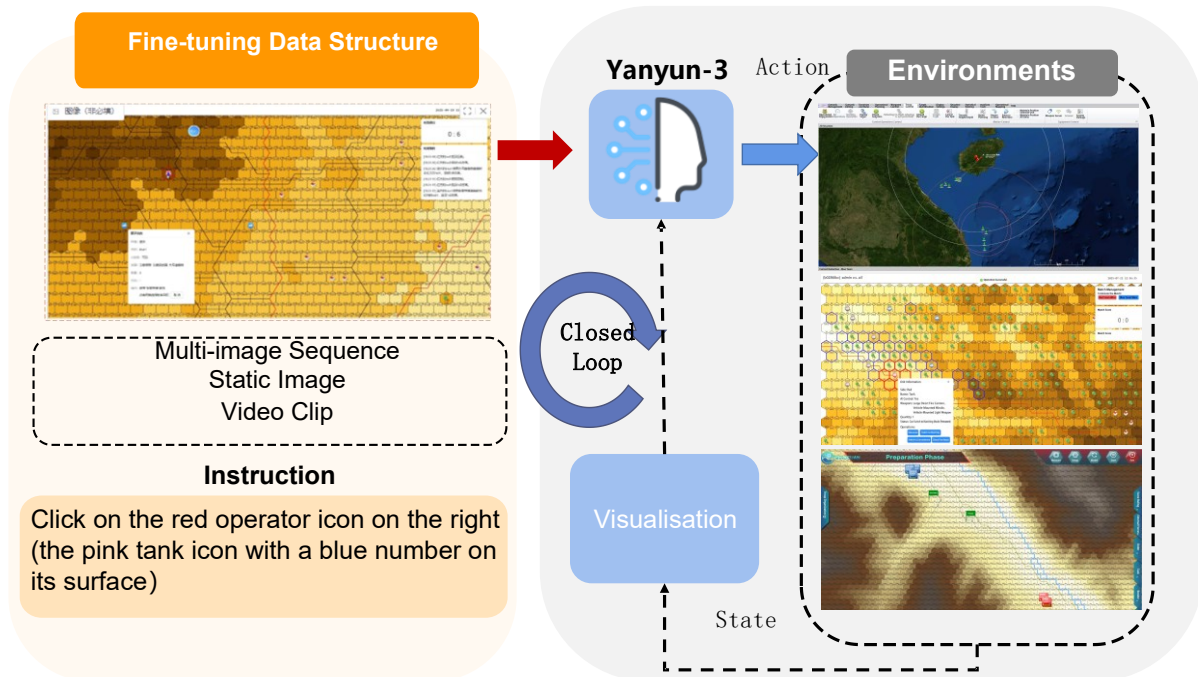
Fine-tuning Data Structure

Multi-image Sequence
Static Image
Video Clip

Instruction

Click on the red operator icon on the right (the pink tank icon with a blue number on its surface)

Yanyun-3

Action

Environments

Closed Loop

Visualisation

State

Preparation Phase